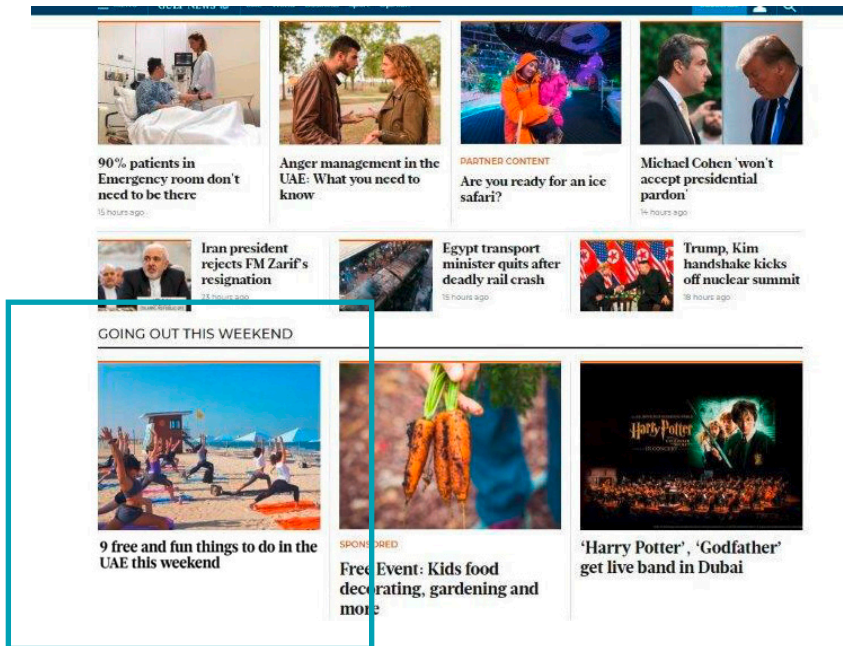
90% patients in Emergency room don't need to be there
15 hours ago

Anger management in the UAE: What you need to know

PARTNER CONTENT
Are you ready for an ice safari?

Michael Cohen 'won't accept presidential pardon'
14 hours ago

Iran president rejects FM Zarif's resignation
23 hours ago

Egypt transport minister quits after deadly rail crash
15 hours ago

Trump, Kim handshake kicks off nuclear summit
18 hours ago

GOING OUT THIS WEEKEND

9 free and fun things to do in the UAE this weekend

SPONSORED
Free Event: Kids food decorating, gardening and more

Harry Potter

'Harry Potter', 'Godfather' get live band in Dubai